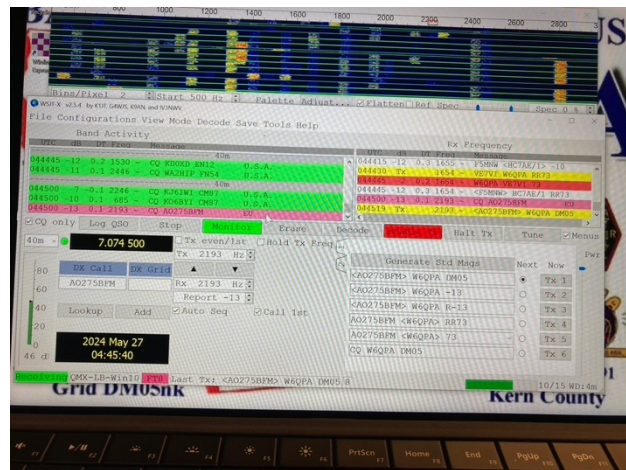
800 1000 1200 1400 1600 1800 2000 2200 2400 2600

Bins/Pixel 2 Start 500 Hz Palette Adjust... Flatten Ref Spec Spec 0 %

WSJT-X v2.5.4 by K1JT, G4WJS, K9AN, and IV3NWV

File Configurations View Mode Decode Save Tools Help

Band Activity

| UTC | dB | DT | Freq | Message | |
|---|---|---|---|---|---|
| | | | | 40m | |
| 044445 | -12 | 0.2 | 1530 | ~ CQ KD0XD EN12 | U.S.A. |
| 044445 | -11 | 0.1 | 2446 | ~ CQ WA2HIP FN54 | U.S.A. |
| | | | | 40m | |
| 044500 | -7 | -0.1 | 2246 | ~ CQ KJ6IWI CM87 | U.S.A. |
| 044500 | -10 | 0.1 | 685 | ~ CQ KO6BYT CM97 | U.S.A. |
| 044500 | -13 | 0.1 | 2193 | ~ CQ AO275BFM | EU |

Rx Frequency

| UTC | dB | DT | Freq | Message |
|---|---|---|---|---|
| 044415 | -12 | 0.3 | 1655 | ~ F5MBW <HC7AK/I> -18 |
| 044430 | Tx | | 1654 | ~ VE7VT W6QPA RR73 |
| 044445 | -7 | 0.2 | 1653 | ~ W6QPA VE7VT 73 |
| 044445 | -12 | 0.3 | 1654 | ~ <F5MBW> HC7AK/I RR73 |
| 044500 | -13 | 0.1 | 2193 | ~ CQ AO275BFM EU |
| 044519 | Tx | | 2193 | ~ <AO275BFM> W6QPA DM05 |

CQ only Log QSO Stop Monitor Erase Decode Enable Tx Halt Tx Tune Menus

40m 7.074 500 Tx even/1st Hold Tx Freq

Tx 2193 Hz

80 DX Call DX Grid

60 AO275BFM Rx 2193 Hz

40 Report -13

20 Lookup Add Auto Seq Call 1st

0 2024 May 27

46 dB 04:45:40

Generate Std Msgs Next Now

<AO275BFM> W6QPA DM05 Tx 1

<AO275BFM> W6QPA -13 Tx 2

<AO275BFM> W6QPA R-13 Tx 3

AO275BFM <W6QPA> RR73 Tx 4

AO275BFM <W6QPA> 73 Tx 5

CQ W6QPA DM05 Tx 6

Pwr

Receiving QMX-LB-Win10 FT8 Last Tx: <AO275BFM> W6QPA DM05 8 10/15 WD:4m

Grid DM05nk Kern County

PrtScn Home End PgUp PgDn